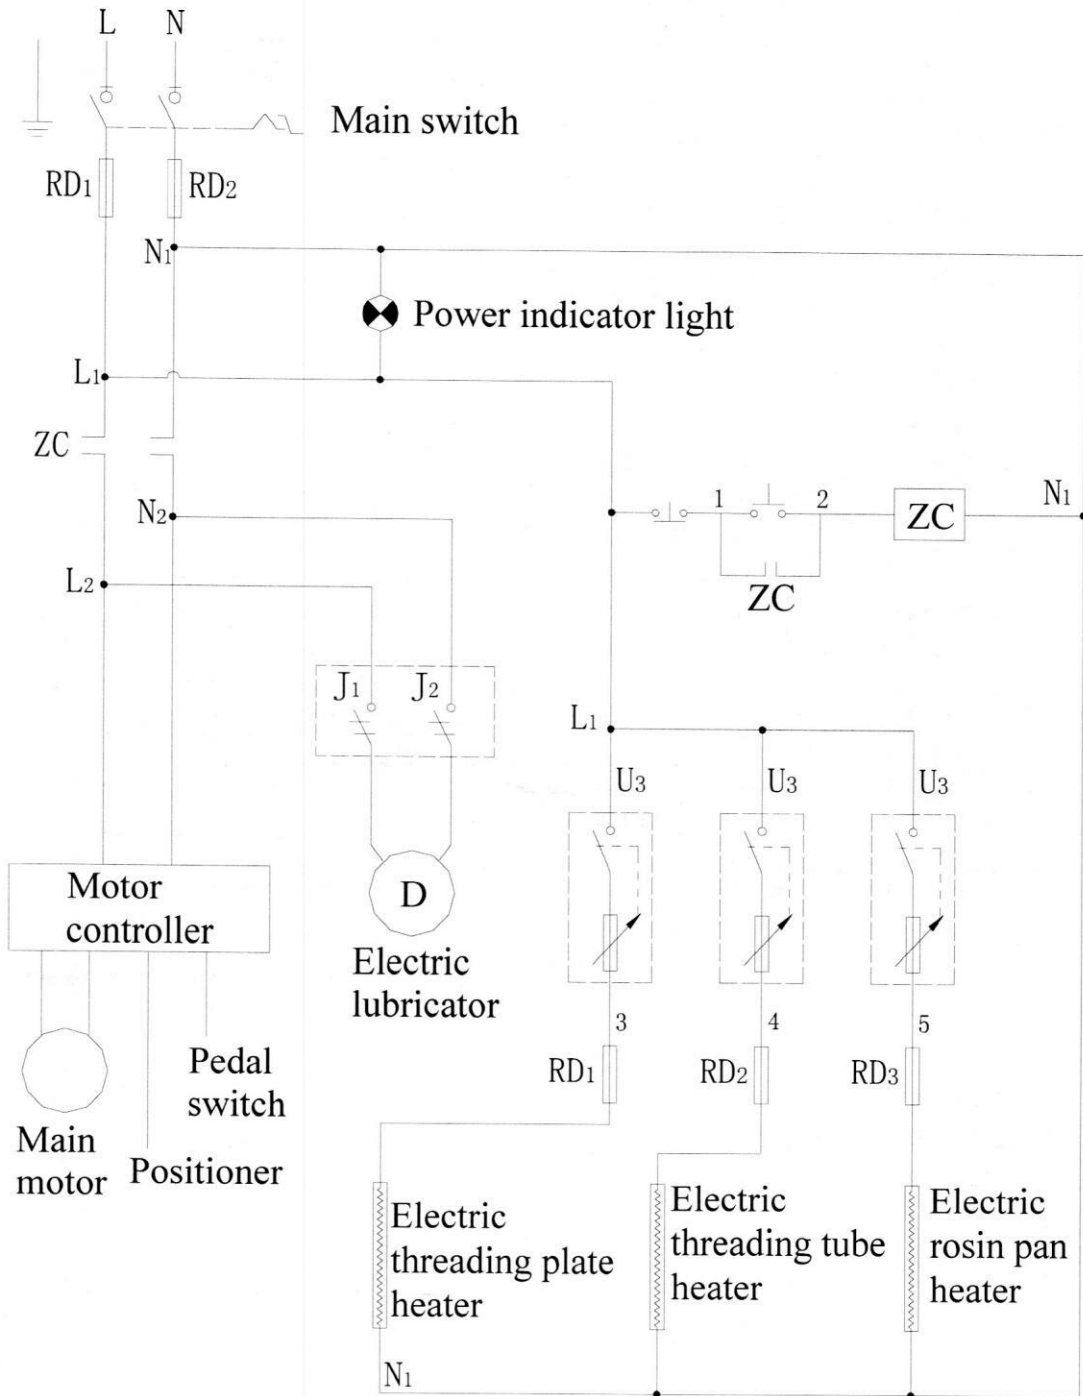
L N

Main switch

$RD_1$ $RD_2$

$N_1$

Power indicator light

$L_1$

ZC

$N_2$

1 2 ZC $N_1$

ZC

$L_2$

$J_1$ $J_2$

$L_1$

$U_3$ $U_3$ $U_3$

Motor controller

D

Electric lubricator

3 4 5

$RD_1$ $RD_2$ $RD_3$

Pedal switch

Main motor

Positioner

Electric threading plate heater

Electric threading tube heater

Electric rosin pan heater

$N_1$